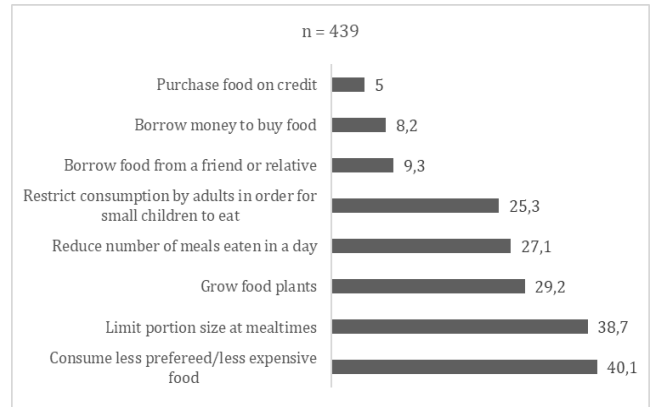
n = 439

Purchase food on credit 5

Borrow money to buy food 8,2

Borrow food from a friend or relative 9,3

Restrict consumption by adults in order for small children to eat 25,3

Reduce number of meals eaten in a day 27,1

Grow food plants 29,2

Limit portion size at mealtimes 38,7

Consume less prefereed/less expensive food 40,1